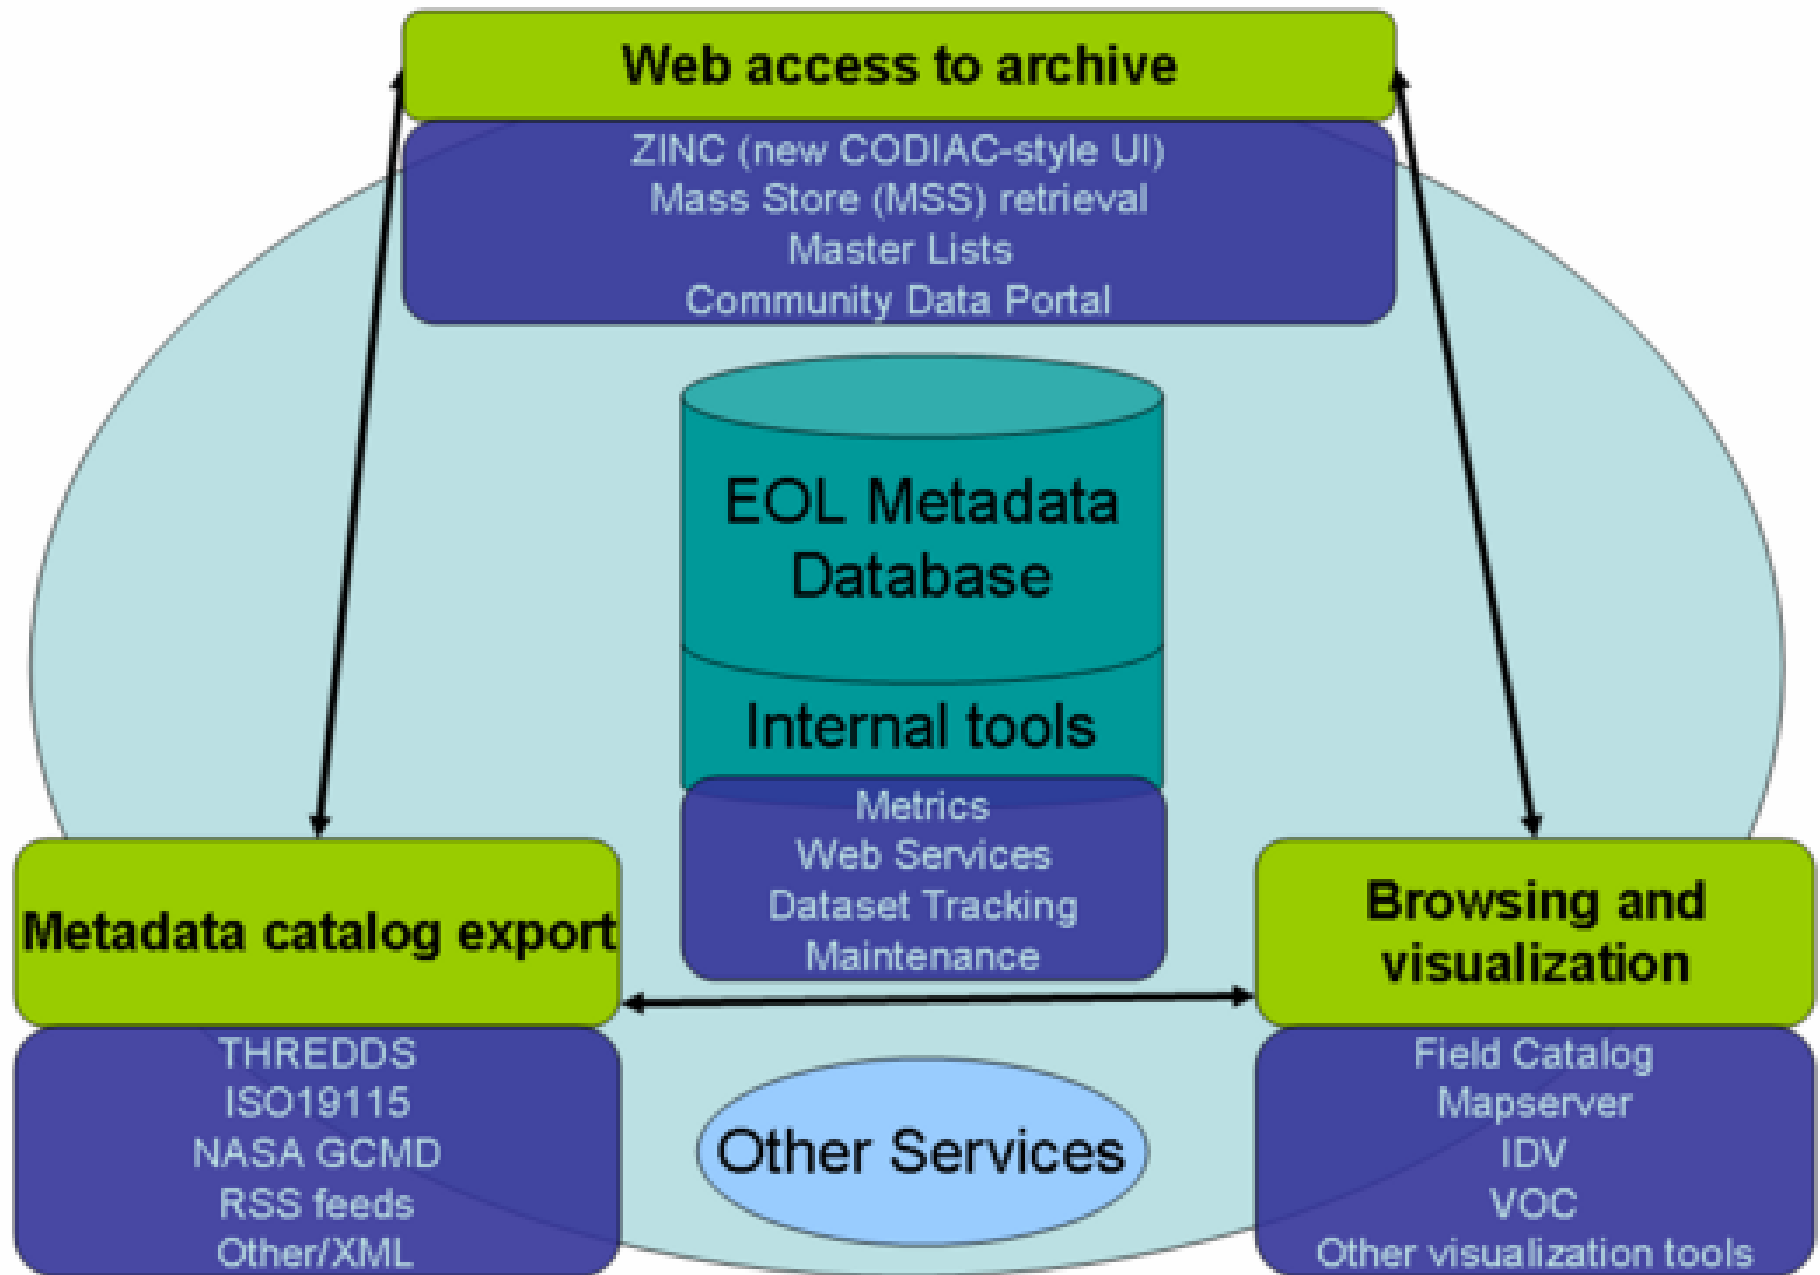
Web access to archive

ZINC (new CODIAC-style UI)
Mass Store (MSS) retrieval
Master Lists
Community Data Portal

EOL Metadata Database

Internal tools

Metrics
Web Services
Dataset Tracking
Maintenance

Metadata catalog export

THREDDS
ISO19115
NASA GCMD
RSS feeds
Other/XML

Other Services

Browsing and visualization

Field Catalog
Mapserver
IDV
VOC
Other visualization tools